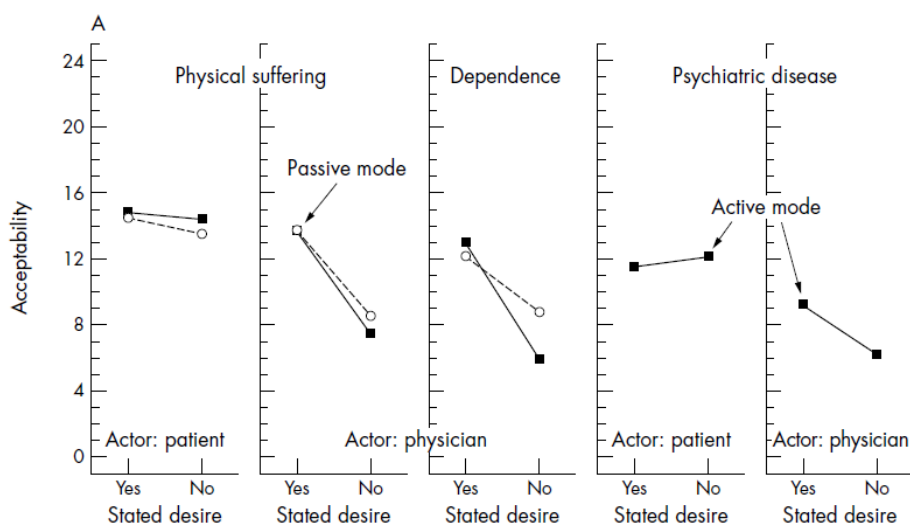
A

24
20
16
12
8
4
0

Acceptability

Physical suffering

Dependence

Psychiatric disease

Passive mode

Active mode

Actor: patient

Actor: physician

Actor: patient

Actor: physician

Yes No
Stated desire

Yes No
Stated desire

Yes No
Stated desire

Yes No
Stated desire

Yes No
Stated desire